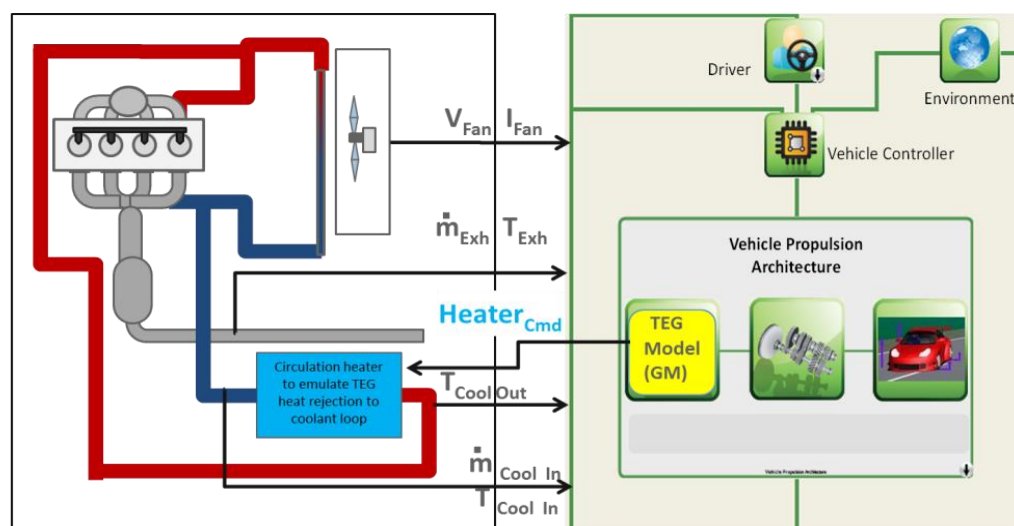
$V_{Fan}$ $I_{Fan}$

$\dot{m}_{Exh}$ $T_{Exh}$

$Heater_{Cmd}$

Circulation heater to emulate TEG heat rejection to coolant loop

$T_{Cool\ Out}$

$\dot{m}_{Cool\ In}$

$T_{Cool\ In}$

Driver

Environment

Vehicle Controller

Vehicle Propulsion Architecture

TEG Model (GM)

Vehicle Propulsion Architecture